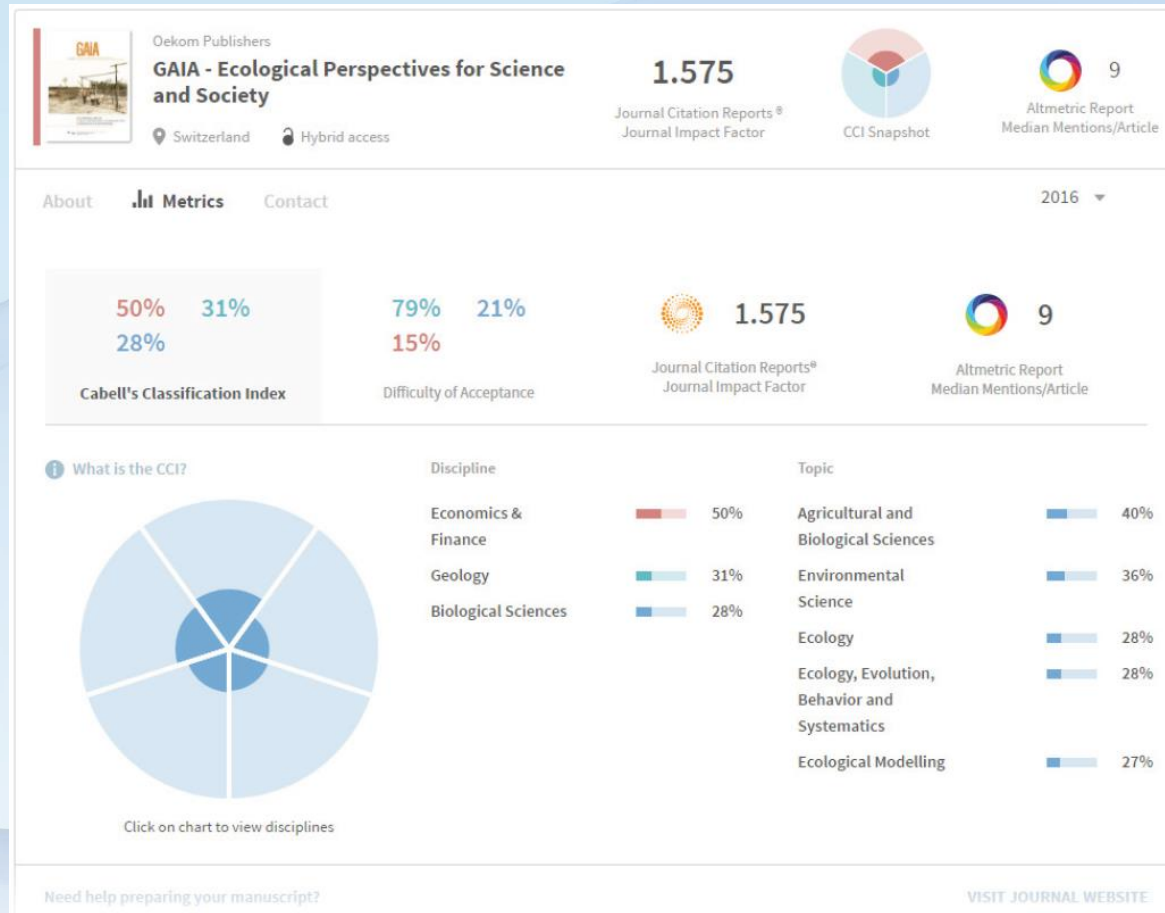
GAIA

Oekom Publishers
GAIA - Ecological Perspectives for Science and Society
Switzerland Hybrid access

1.575
Journal Citation Reports®
Journal Impact Factor

CCI Snapshot

9
Altmetric Report
Median Mentions/Article

About Metrics Contact 2016

50% 31%
28%
Cabell's Classification Index

79% 21%
15%
Difficulty of Acceptance

1.575
Journal Citation Reports®
Journal Impact Factor

9
Altmetric Report
Median Mentions/Article

What is the CCI?

Click on chart to view disciplines

Discipline

| | |
|---|---|
| Economics & Finance | 50% |
| Geology | 31% |
| Biological Sciences | 28% |

Topic

| | |
|---|---|
| Agricultural and Biological Sciences | 40% |
| Environmental Science | 36% |
| Ecology | 28% |
| Ecology, Evolution, Behavior and Systematics | 28% |
| Ecological Modelling | 27% |

Need help preparing your manuscript?
VISIT JOURNAL WEBSITE